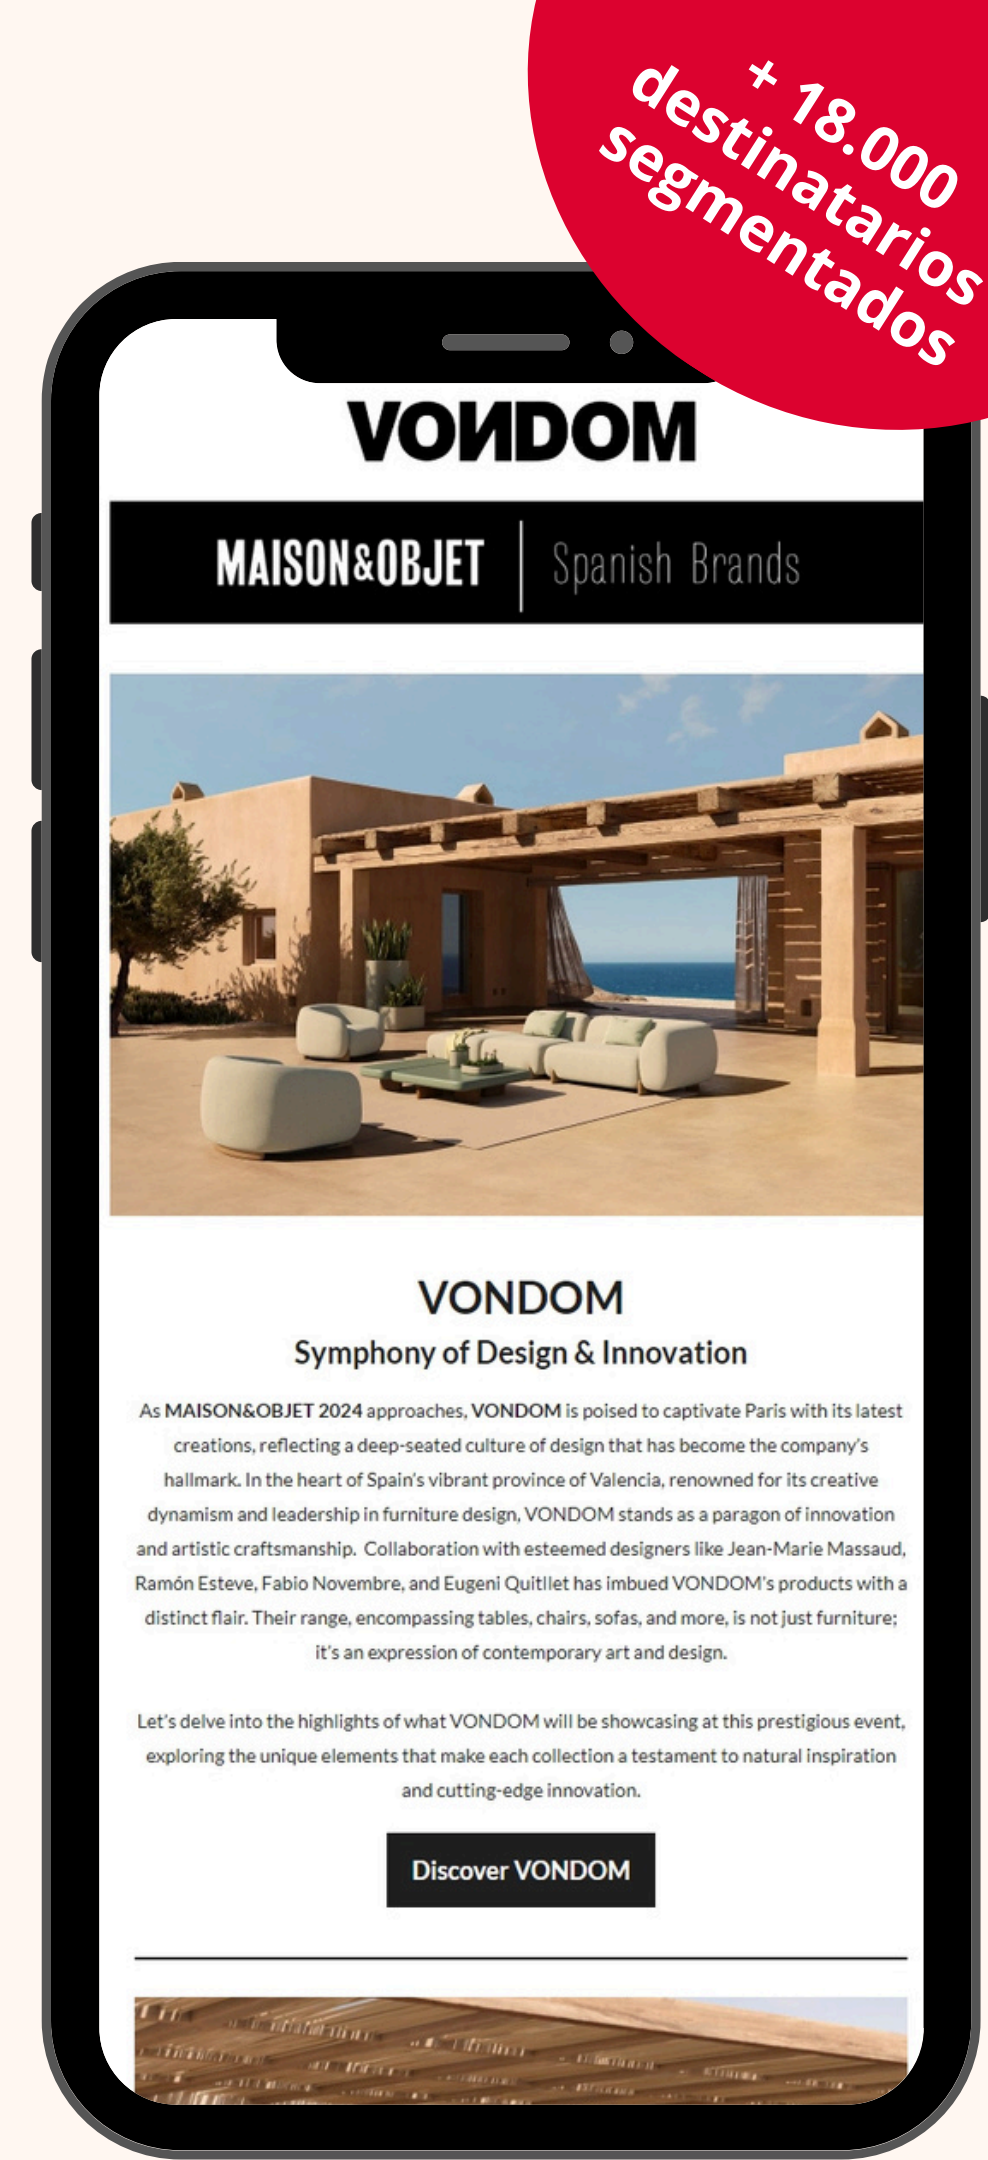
+ 18.000 destinatarios segmentados

VONDOM

MAISON&OBJET | Spanish Brands

VONDOM

Symphony of Design & Innovation

As MAISON&OBJET 2024 approaches, VONDOM is poised to captivate Paris with its latest creations, reflecting a deep-seated culture of design that has become the company's hallmark. In the heart of Spain's vibrant province of Valencia, renowned for its creative dynamism and leadership in furniture design, VONDOM stands as a paragon of innovation and artistic craftsmanship. Collaboration with esteemed designers like Jean-Marie Massaud, Ramón Esteve, Fabio Novembre, and Eugeni Quitllet has imbued VONDOM's products with a distinct flair. Their range, encompassing tables, chairs, sofas, and more, is not just furniture; it's an expression of contemporary art and design.

Let's delve into the highlights of what VONDOM will be showcasing at this prestigious event, exploring the unique elements that make each collection a testament to natural inspiration and cutting-edge innovation.

Discover VONDOM